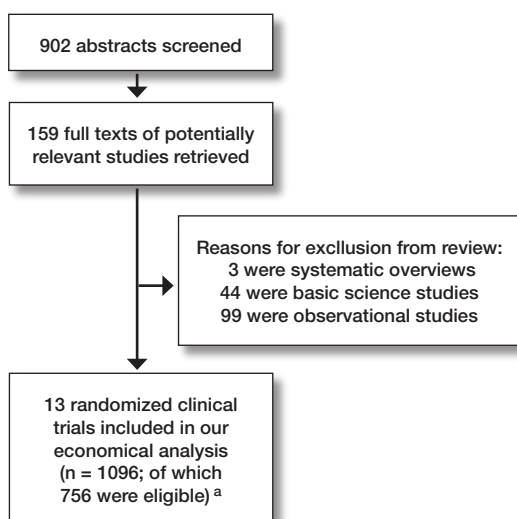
902 abstracts screened

159 full texts of potentially relevant studies retrieved

Reasons for excllusion from review:
3 were systematic overviews
44 were basic science studies
99 were observational studies

13 randomized clinical trials included in our economical analysis (n = 1096; of which 756 were eligible) $^{a}$